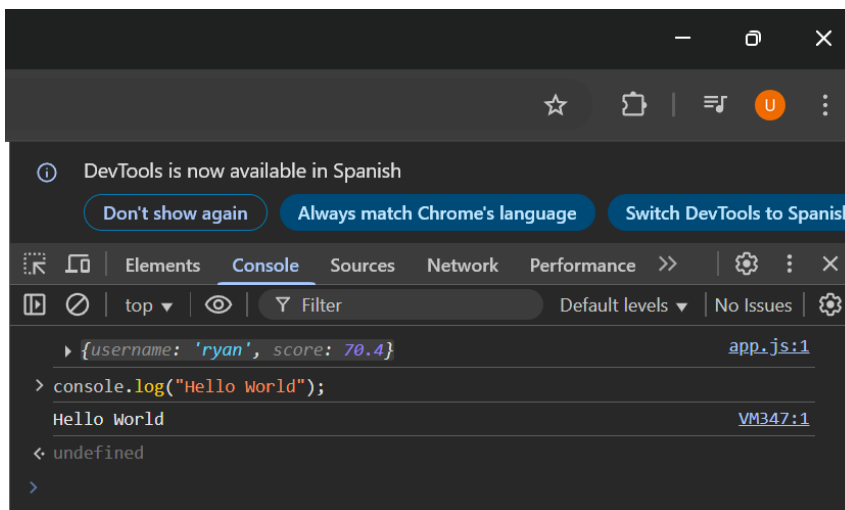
U

DevTools is now available in Spanish

Don't show again Always match Chrome's language Switch DevTools to Spanis

Elements Console Sources Network Performance >>

top ▾ Filter Default levels ▾ No Issues

▸ {username: 'ryan', score: 70.4} app.js:1

> console.log("Hello World");

Hello World VM347:1

<· undefined

>